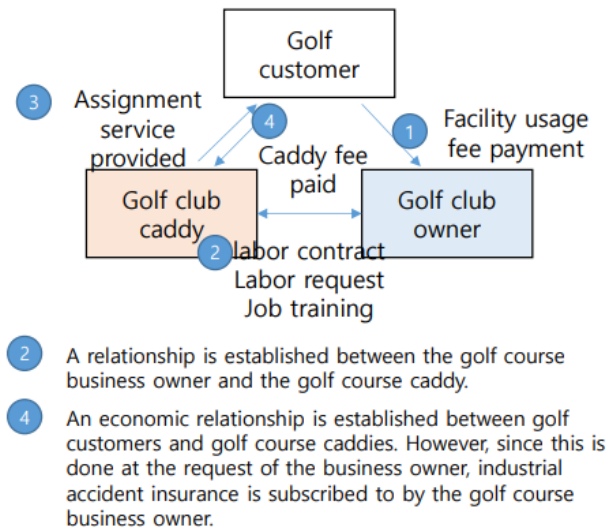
Golf customer

3 Assignment service provided

4 Caddy fee paid

1 Facility usage fee payment

Golf club caddy

Golf club owner

2 labor contract Labor request Job training

2 A relationship is established between the golf course business owner and the golf course caddy.

4 An economic relationship is established between golf customers and golf course caddies. However, since this is done at the request of the business owner, industrial accident insurance is subscribed to by the golf course business owner.